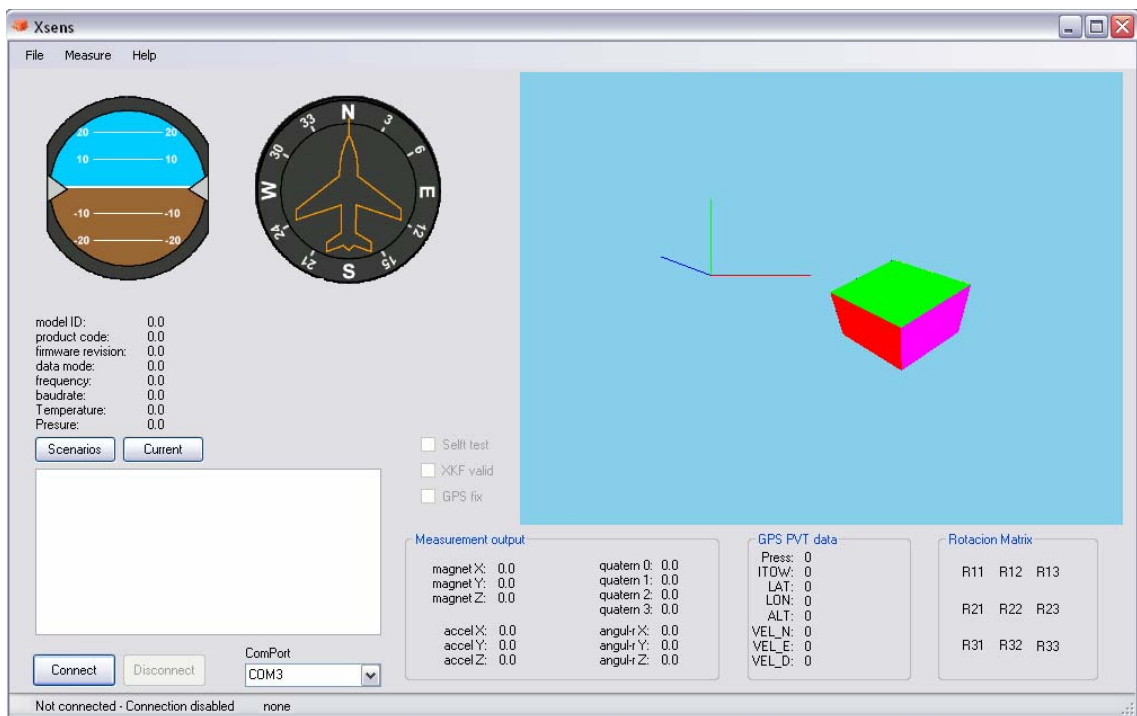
Xsens

File Measure Help

20 20
10 10
-10 -10
-20 -20

N 3 6 E 12 15 S 21 24 W 30 33

model ID: 0.0
product code: 0.0
firmware revision: 0.0
data mode: 0.0
frequency: 0.0
baudrate: 0.0
Temperature: 0.0
Presure: 0.0

Scenarios Current

Selft test
XKF valid
GPS fix

Connect Disconnect
ComPort
COM3

Measurement output
magnet X: 0.0
magnet Y: 0.0
magnet Z: 0.0
quatern 0: 0.0
quatern 1: 0.0
quatern 2: 0.0
quatern 3: 0.0
accel X: 0.0
accel Y: 0.0
accel Z: 0.0
angul-r X: 0.0
angul-r Y: 0.0
angul-r Z: 0.0

GPS PVT data
Press: 0
ITOW: 0
LAT: 0
LON: 0
ALT: 0
VEL_N: 0
VEL_E: 0
VEL_D: 0

Rotacion Matrix
R11 R12 R13
R21 R22 R23
R31 R32 R33

Not connected - Connection disabled none